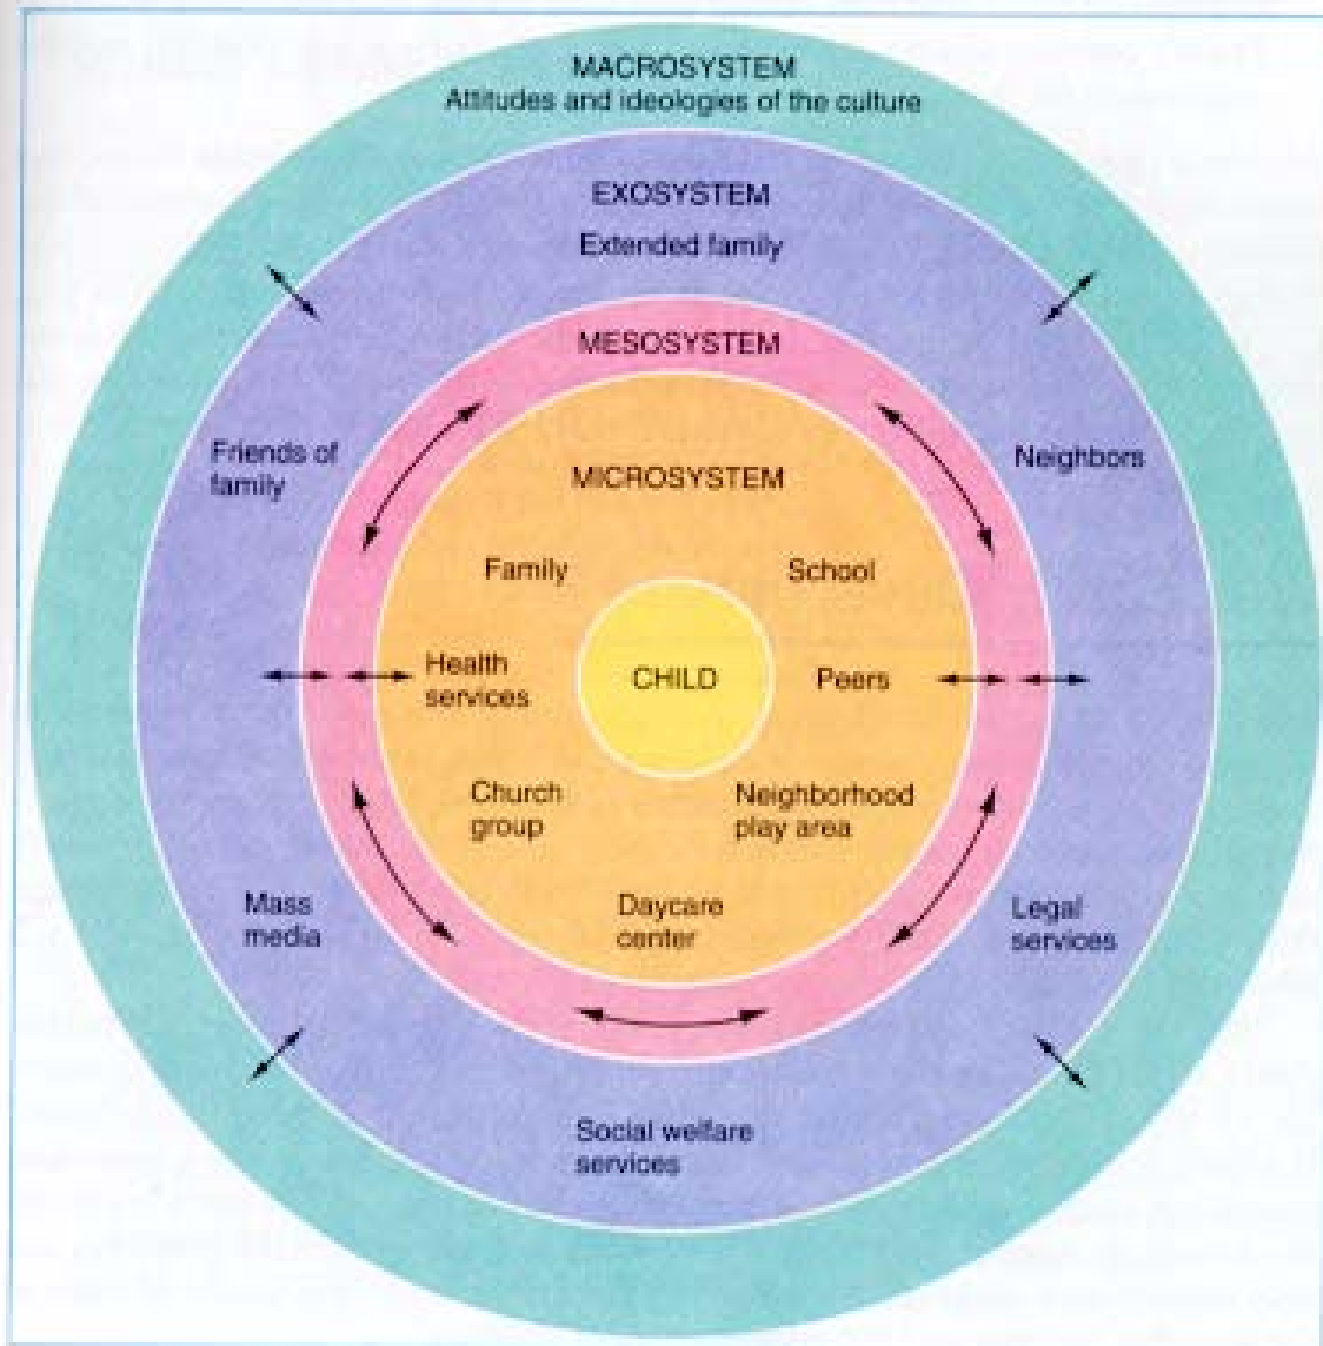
MACROSYSTEM
Attitudes and ideologies of the culture

EXOSYSTEM
Extended family

MESOSYSTEM

Friends of family

Neighbors

MICROSYSTEM

Family

School

Health services

CHILD

Peers

Church group

Neighborhood play area

Daycare center

Mass media

Legal services

Social welfare services